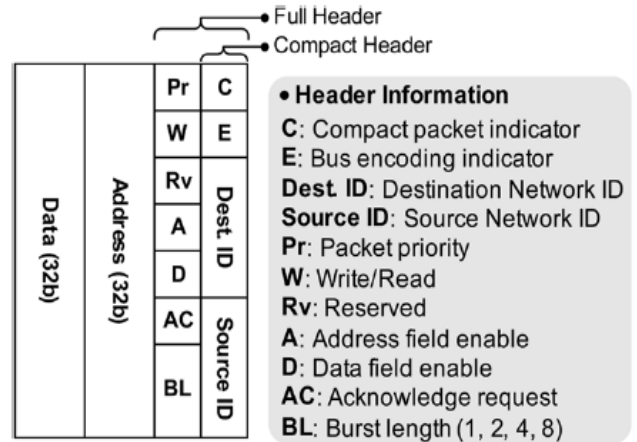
Full Header
Compact Header

Data (32b)

Address (32b)

Pr
W
Rv
A
D
AC
BL

C
E
Dest. ID
Source ID

• Header Information
C: Compact packet indicator
E: Bus encoding indicator
Dest. ID: Destination Network ID
Source ID: Source Network ID
Pr: Packet priority
W: Write/Read
Rv: Reserved
A: Address field enable
D: Data field enable
AC: Acknowledge request
BL: Burst length (1, 2, 4, 8)